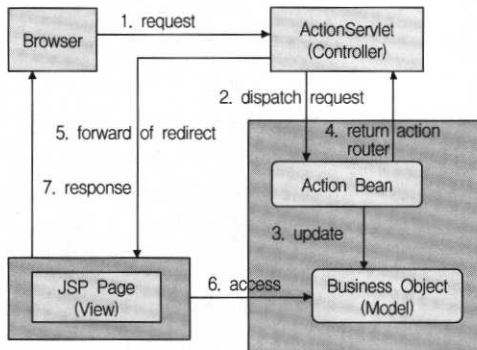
Browser

1. request

ActionServlet
(Controller)

2. dispatch request

5. forward of redirect

4. return action router

7. response

Action Bean

3. update

JSP Page
(View)

6. access

Business Object
(Model)